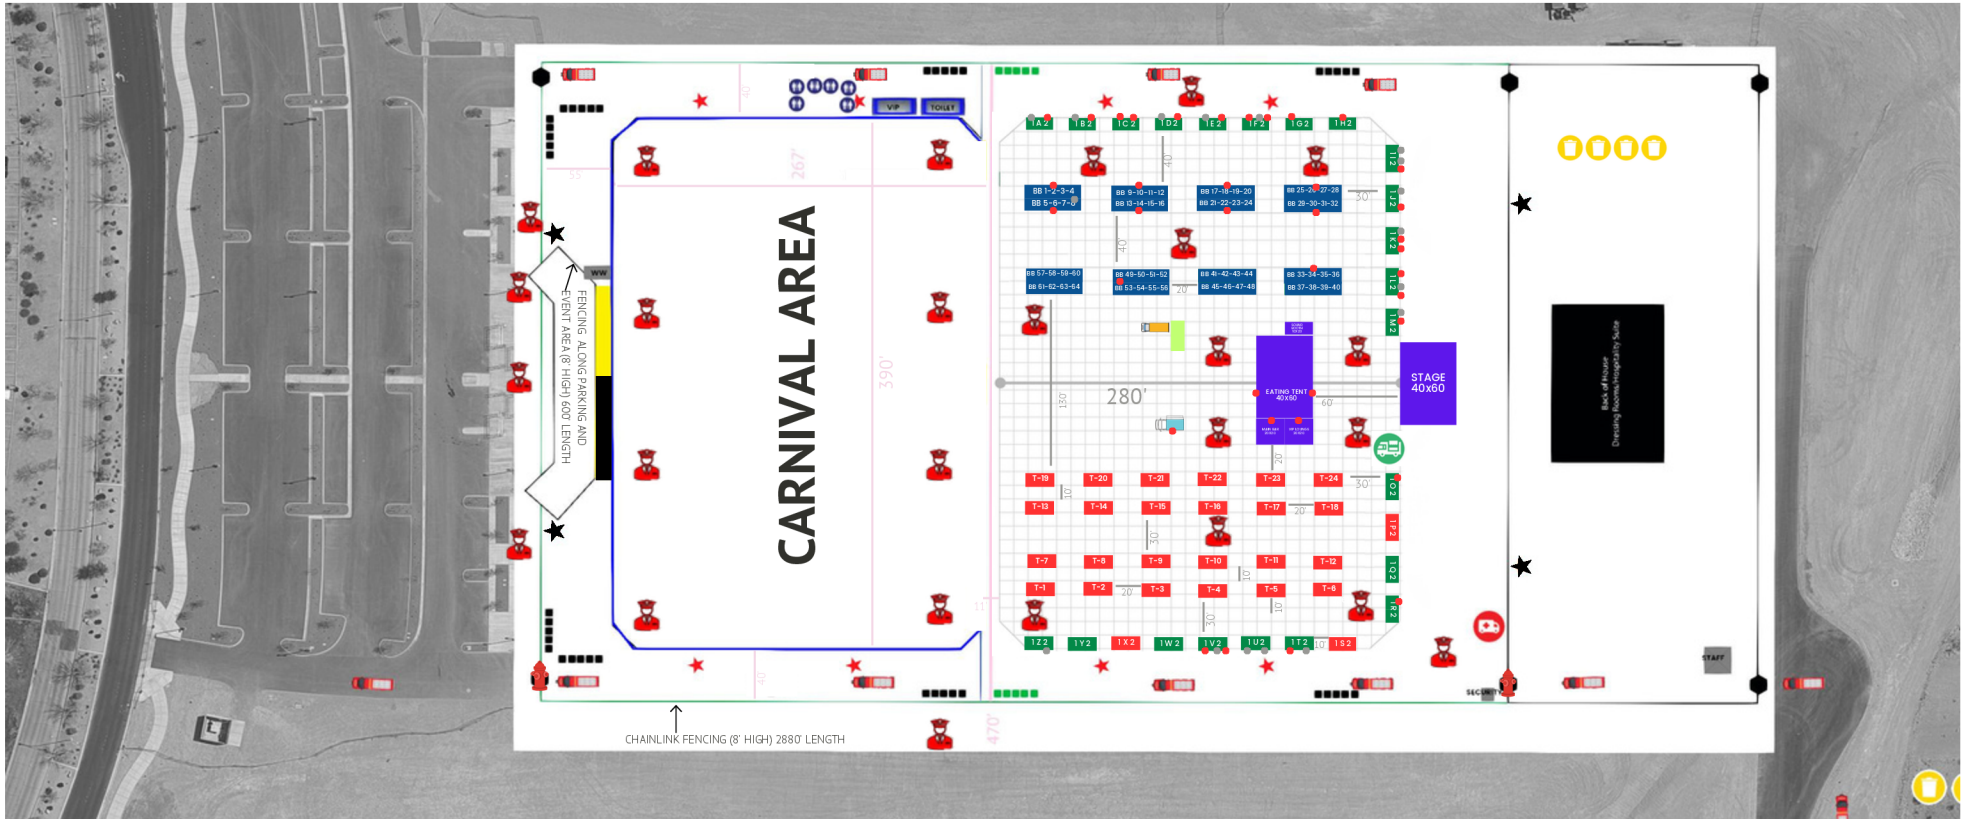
VIP TOILET

CARNIVAL AREA

267'
390'
55
40
40
11'

WW
FENCING ALONG PARKING AND EVENT AREA (8' HIGH) 600' LENGTH

CHAINLINK FENCING (8' HIGH) 2880' LENGTH

470'

1A2 1B2 1C2 1D2 1E2 1F2 1G2 1H2

BB 1-2-3-4
BB 5-6-7-8
BB 9-10-11-12
BB 13-14-15-16
BB 17-18-19-20
BB 21-22-23-24
BB 25-26-27-28
BB 29-30-31-32
BB 57-58-59-60
BB 61-62-63-64
BB 49-50-51-52
BB 53-54-55-56
BB 41-42-43-44
BB 45-46-47-48
BB 33-34-35-36
BB 37-38-39-40

40
40
30
20
130
280'
60
20
30
20
10
30
20
10
30
10
10

EATING TENT 40x60

STAGE 40x60

1I2 1J2 1K2 1L2 1M2 1O2 1P2 1Q2 1R2

T-19 T-20 T-21 T-22 T-23 T-24
T-13 T-14 T-15 T-16 T-17 T-18
T-7 T-8 T-9 T-10 T-11 T-12
T-1 T-2 T-3 T-4 T-5 T-6

1Z2 1Y2 1X2 1W2 1V2 1U2 1T2 1S2

Back of House
Dressing Rooms/Hospitality Suite

STAFF
SECURITY